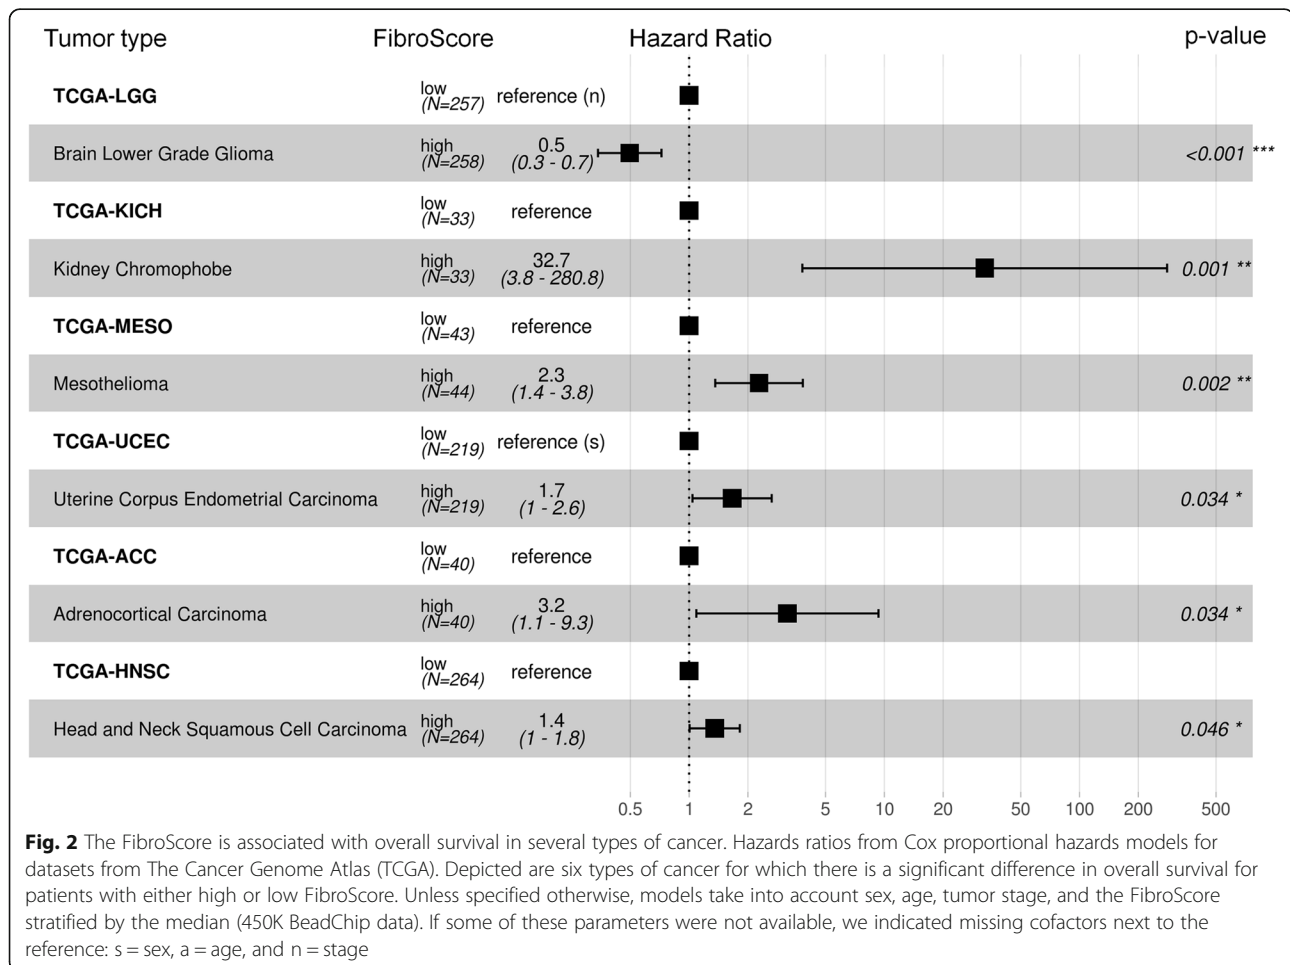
Tumor type FibroScore Hazard Ratio p-value

| Tumor type | FibroScore | Hazard Ratio | p-value |
|---|---|---|---|
| **TCGA-LGG** | low (N=257) | reference (n) | |
| Brain Lower Grade Glioma | high (N=258) | 0.5 (0.3 - 0.7) | <0.001 *** |
| **TCGA-KICH** | low (N=33) | reference | |
| Kidney Chromophobe | high (N=33) | 32.7 (3.8 - 280.8) | 0.001 ** |
| **TCGA-MESO** | low (N=43) | reference | |
| Mesothelioma | high (N=44) | 2.3 (1.4 - 3.8) | 0.002 ** |
| **TCGA-UCEC** | low (N=219) | reference (s) | |
| Uterine Corpus Endometrial Carcinoma | high (N=219) | 1.7 (1 - 2.6) | 0.034 * |
| **TCGA-ACC** | low (N=40) | reference | |
| Adrenocortical Carcinoma | high (N=40) | 3.2 (1.1 - 9.3) | 0.034 * |
| **TCGA-HNSC** | low (N=264) | reference | |
| Head and Neck Squamous Cell Carcinoma | high (N=264) | 1.4 (1 - 1.8) | 0.046 * |

0.5 1 2 5 10 20 50 100 200 500

**Fig. 2** The FibroScore is associated with overall survival in several types of cancer. Hazards ratios from Cox proportional hazards models for datasets from The Cancer Genome Atlas (TCGA). Depicted are six types of cancer for which there is a significant difference in overall survival for patients with either high or low FibroScore. Unless specified otherwise, models take into account sex, age, tumor stage, and the FibroScore stratified by the median (450K BeadChip data). If some of these parameters were not available, we indicated missing cofactors next to the reference: s = sex, a = age, and n = stage